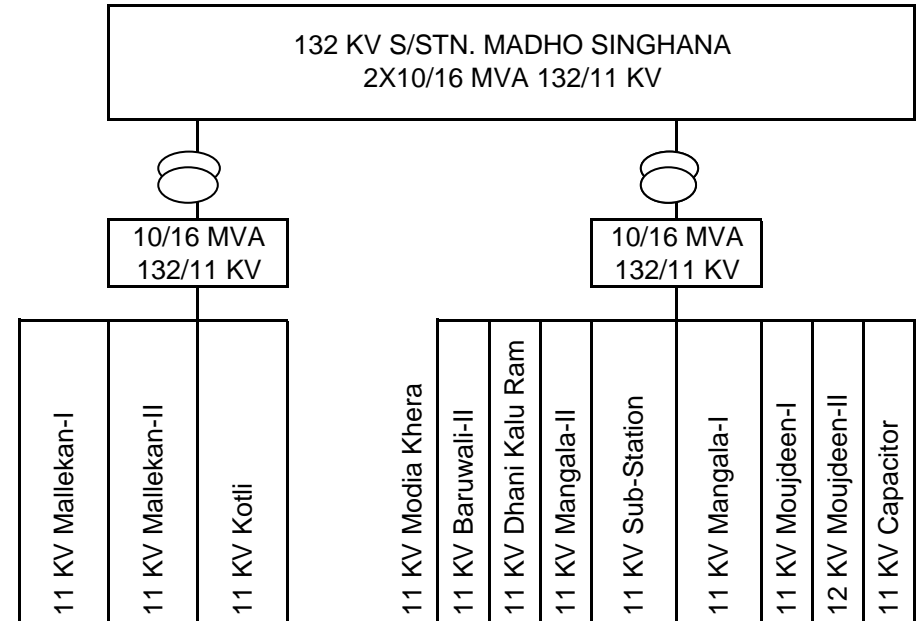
132 KV S/STN. MADHO SINGHANA
2X10/16 MVA 132/11 KV

10/16 MVA
132/11 KV

10/16 MVA
132/11 KV

11 KV Mallekan-I

11 KV Mallekan-II

11 KV Kotli

11 KV Modia Khera

11 KV Baruwali-II

11 KV Dhani Kalu Ram

11 KV Mangala-II

11 KV Sub-Station

11 KV Mangala-I

11 KV Moujdeen-I

12 KV Moujdeen-II

11 KV Capacitor